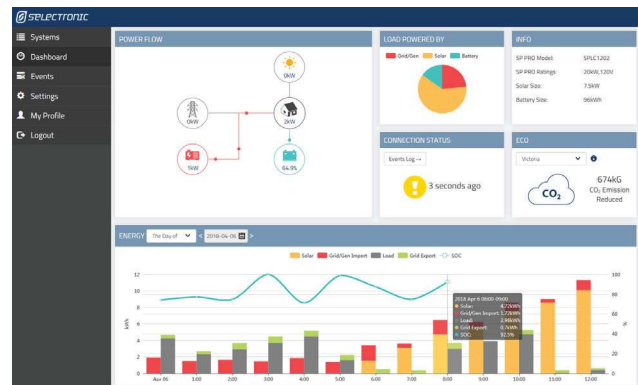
SELECTRONIC

Systems
Dashboard
Events
Settings
My Profile
Logout

POWER FLOW

0kW
0kW
2kW
1kW
64.9%

LOAD POWERED BY

Grid/Gen Solar Battery

INFO

SP PRO Model: SPLC1202
SP PRO Ratings: 20kW,120V
Solar Size: 7.5kW
Battery Size: 96kWh

CONNECTION STATUS

Events Log →

3 seconds ago

ECO

Victoria

$CO_2$

674kG
$CO_2$ Emission Reduced

ENERGY The Day of 2018-04-06

Solar Grid/Gen Import Load Grid Export SOC

12
10
8
6
4
2
0

kWh

100
80
60
40
20
0

%

2018 Apr 6 08:00-09:00
Solar: 4.77kWh
Grid/Gen Import: 1.77kWh
Load: 2.96kWh
Grid Export: 0.76kWh
SOC: 92.5%

Apr 06 1:00 2:00 3:00 4:00 5:00 6:00 7:00 8:00 9:00 10:00 11:00 12:00